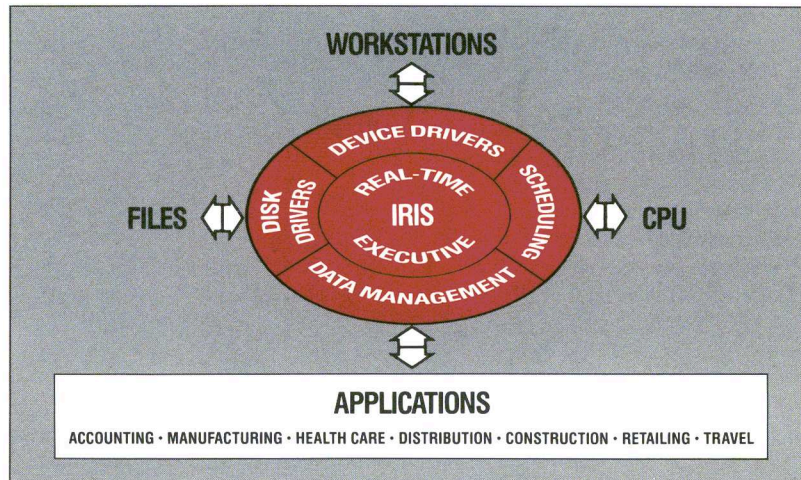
WORKSTATIONS

DEVICE DRIVERS

DISK DRIVERS

REAL-TIME
IRIS
EXECUTIVE

SCHEDULING

DATA MANAGEMENT

FILES

CPU

APPLICATIONS

ACCOUNTING · MANUFACTURING · HEALTH CARE · DISTRIBUTION · CONSTRUCTION · RETAILING · TRAVEL